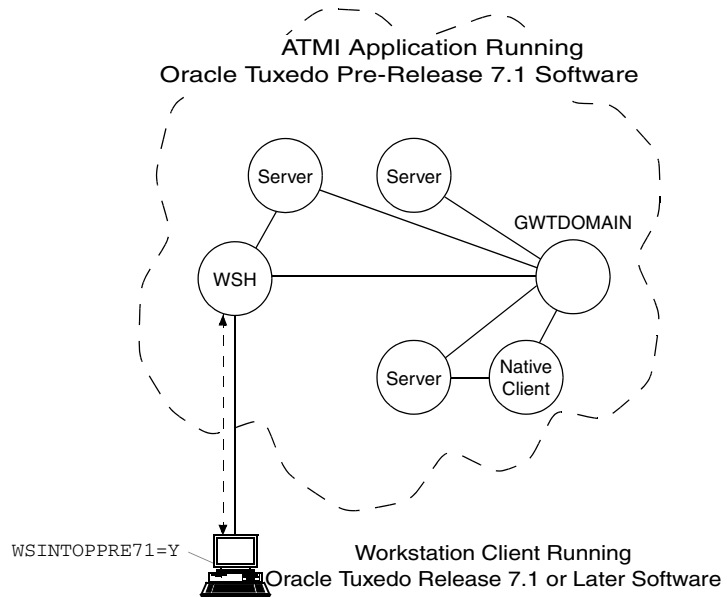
ATMI Application Running
Oracle Tuxedo Pre-Release 7.1 Software

Server

Server

GWTDOMAIN

WSH

Server

Native Client

WSINTOPPRE71=Y

Workstation Client Running
Oracle Tuxedo Release 7.1 or Later Software